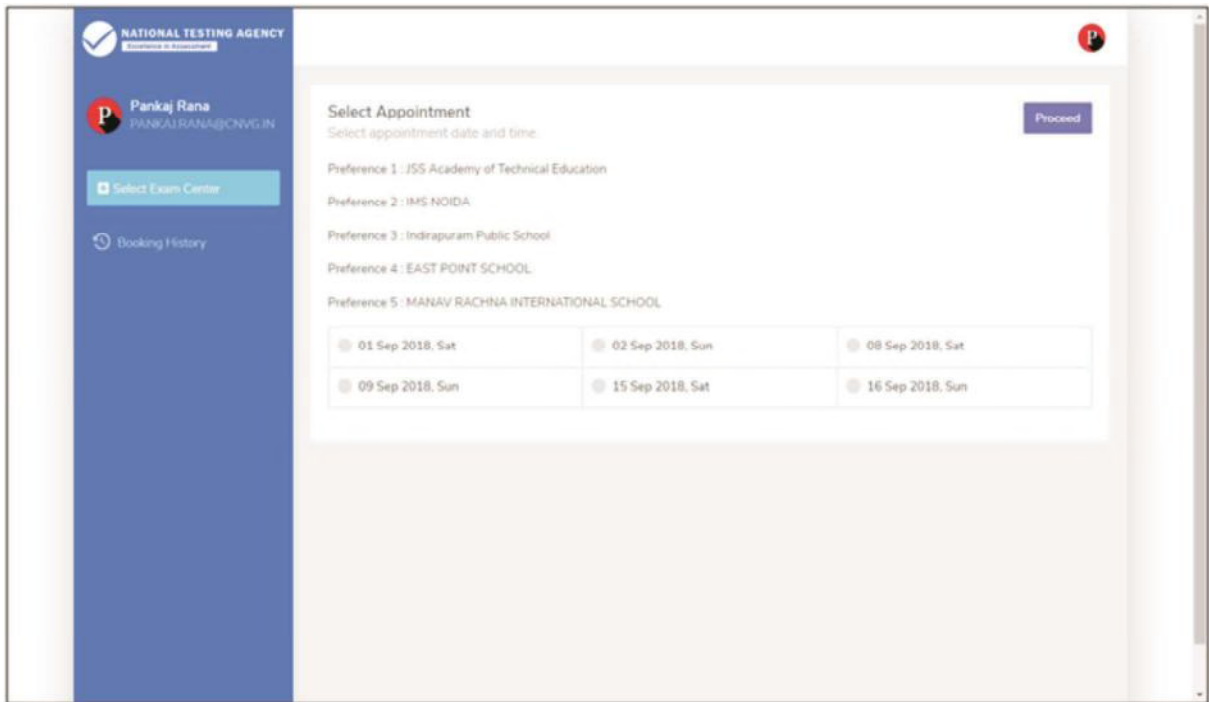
NATIONAL TESTING AGENCY
Excellence in Assessment

Pankaj Rana
PANKAJ.RANA@CNVG.IN

Select Exam Center

Booking History

Select Appointment
Select appointment date and time.

Proceed

Preference 1 : JSS Academy of Technical Education

Preference 2 : IMS NOIDA

Preference 3 : Indirapuram Public School

Preference 4 : EAST POINT SCHOOL

Preference 5 : MANAV RACHNA INTERNATIONAL SCHOOL

| | | |
|---|---|---|
| 01 Sep 2018, Sat | 02 Sep 2018, Sun | 08 Sep 2018, Sat |
| 09 Sep 2018, Sun | 15 Sep 2018, Sat | 16 Sep 2018, Sun |